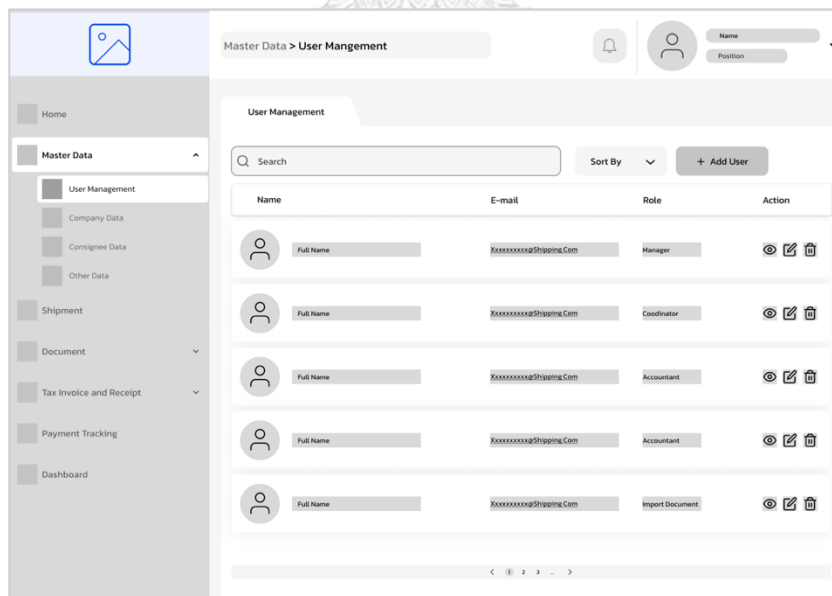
Master Data > User Mangement

Name
Position

Home

Master Data

User Management

Company Data

Consignee Data

Other Data

Shipment

Document

Tax Invoice and Receipt

Payment Tracking

Dashboard

User Management

Search

Sort By

+ Add User

| Name | E-mail | Role | Action |
|---|---|---|---|
| Full Name | Xxxxxxxxxx@Shipping.Com | Manager | |
| Full Name | Xxxxxxxxxx@Shipping.Com | Coodinator | |
| Full Name | Xxxxxxxxxx@Shipping.Com | Accountant | |
| Full Name | Xxxxxxxxxx@Shipping.Com | Accountant | |
| Full Name | Xxxxxxxxxx@Shipping.Com | Import Document | |

< 1 2 3 ... >